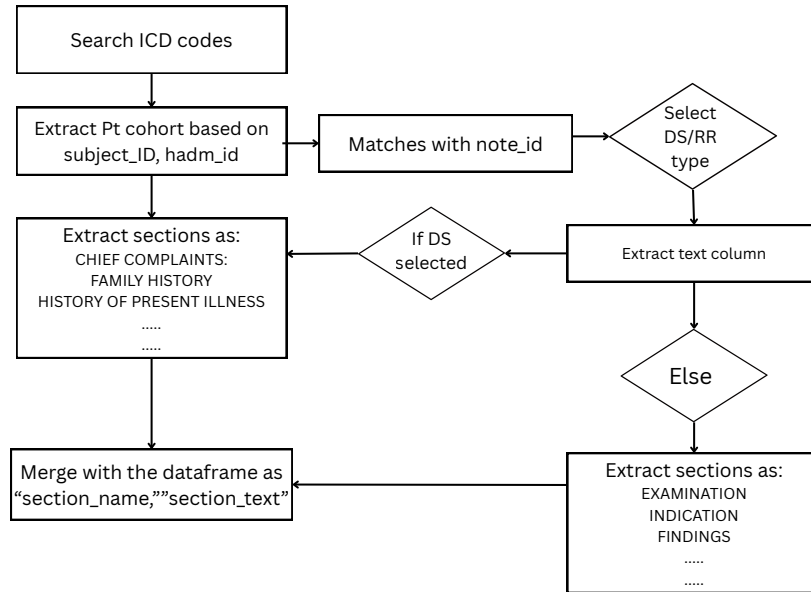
Search ICD codes

Extract Pt cohort based on subject_ID, hadm_id

Matches with note_id

Select DS/RR type

Extract sections as:
CHIEF COMPLAINTS:
FAMILY HISTORY
HISTORY OF PRESENT ILLNESS
.....
.....

If DS selected

Extract text column

Else

Merge with the dataframe as “section_name,””section_text”

Extract sections as:
EXAMINATION
INDICATION
FINDINGS
.....
.....